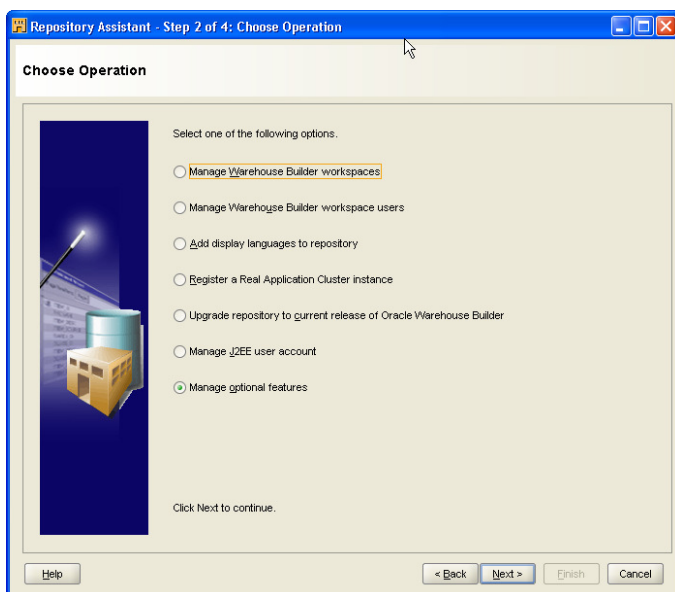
Repository Assistant - Step 2 of 4: Choose Operation

Choose Operation

Select one of the following options.

Manage Warehouse Builder workspaces

Manage Warehouse Builder workspace users

Add display languages to repository

Register a Real Application Cluster instance

Upgrade repository to current release of Oracle Warehouse Builder

Manage J2EE user account

Manage optional features

Click Next to continue.

Help

< Back

Next >

Finish

Cancel